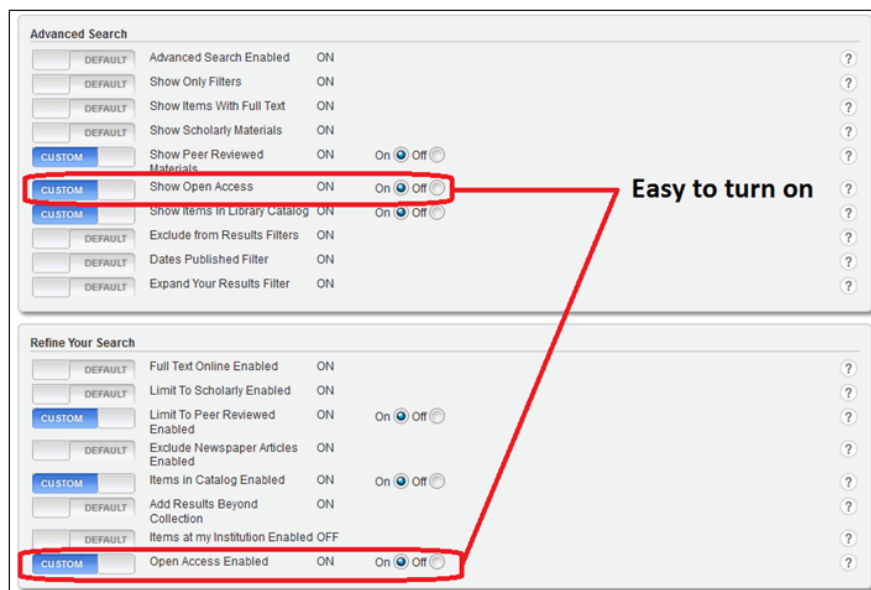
Advanced Search

| | | | | |
|---|---|---|---|---|
| DEFAULT | Advanced Search Enabled | ON | | ? |
| DEFAULT | Show Only Filters | ON | | ? |
| DEFAULT | Show Items With Full Text | ON | | ? |
| DEFAULT | Show Scholarly Materials | ON | | ? |
| CUSTOM | Show Peer Reviewed Materials | ON | On Off | ? |
| CUSTOM | Show Open Access | ON | On Off | ? |
| CUSTOM | Show Items in Library Catalog | ON | On Off | ? |
| DEFAULT | Exclude from Results Filters | ON | | ? |
| DEFAULT | Dates Published Filter | ON | | ? |
| DEFAULT | Expand Your Results Filter | ON | | ? |

Easy to turn on

Refine Your Search

| | | | | |
|---|---|---|---|---|
| DEFAULT | Full Text Online Enabled | ON | | ? |
| DEFAULT | Limit To Scholarly Enabled | ON | | ? |
| CUSTOM | Limit To Peer Reviewed Enabled | ON | On Off | ? |
| DEFAULT | Exclude Newspaper Articles Enabled | ON | | ? |
| CUSTOM | Items in Catalog Enabled | ON | On Off | ? |
| DEFAULT | Add Results Beyond Collection | ON | | ? |
| DEFAULT | Items at my Institution Enabled | OFF | | ? |
| CUSTOM | Open Access Enabled | ON | On Off | ? |